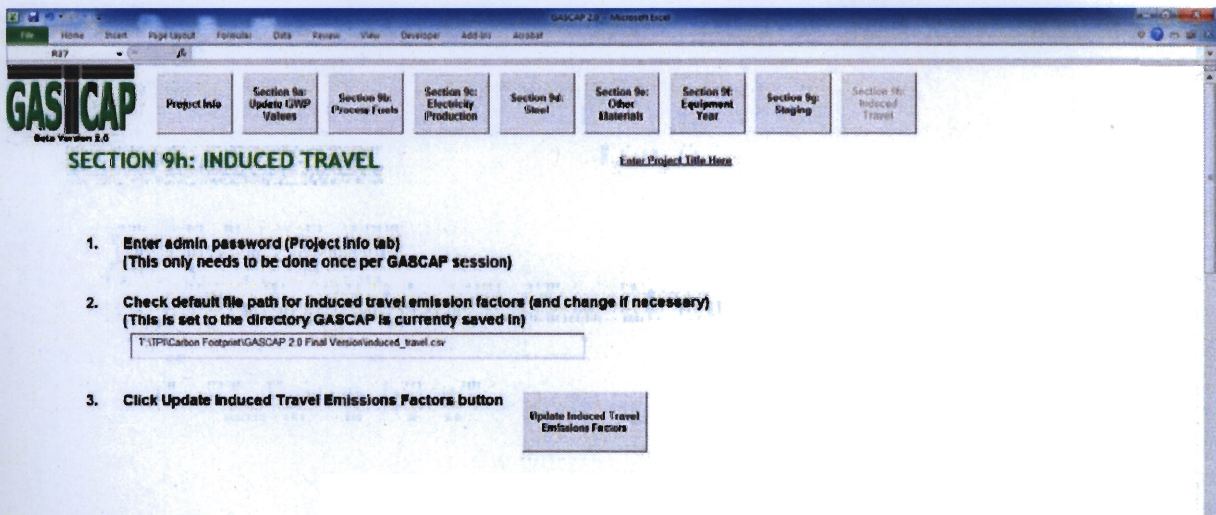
GASCAP 2.0 - Microsoft Excel

File Home Insert Page Layout Formulas Data Review View Developer Add-Ins Acrobat

R27

GASCAP
Beta Version 2.0

Project Info

Section 9a: Update GWP Values

Section 9b: Process Fuels

Section 9c: Electricity Production

Section 9d: Steel

Section 9e: Other Materials

Section 9f: Equipment Year

Section 9g: Staging

Section 9h: Induced Travel

SECTION 9h: INDUCED TRAVEL

Enter Project Title Here

1. Enter admin password (Project Info tab)
(This only needs to be done once per GASCAP session)

2. Check default file path for induced travel emission factors (and change if necessary)
(This is set to the directory GASCAP is currently saved in)

T:\TPI\Carbon Footprint\GASCAP 2.0 Final Version\induced_travel.csv

3. Click Update Induced Travel Emissions Factors button

Update Induced Travel Emissions Factors